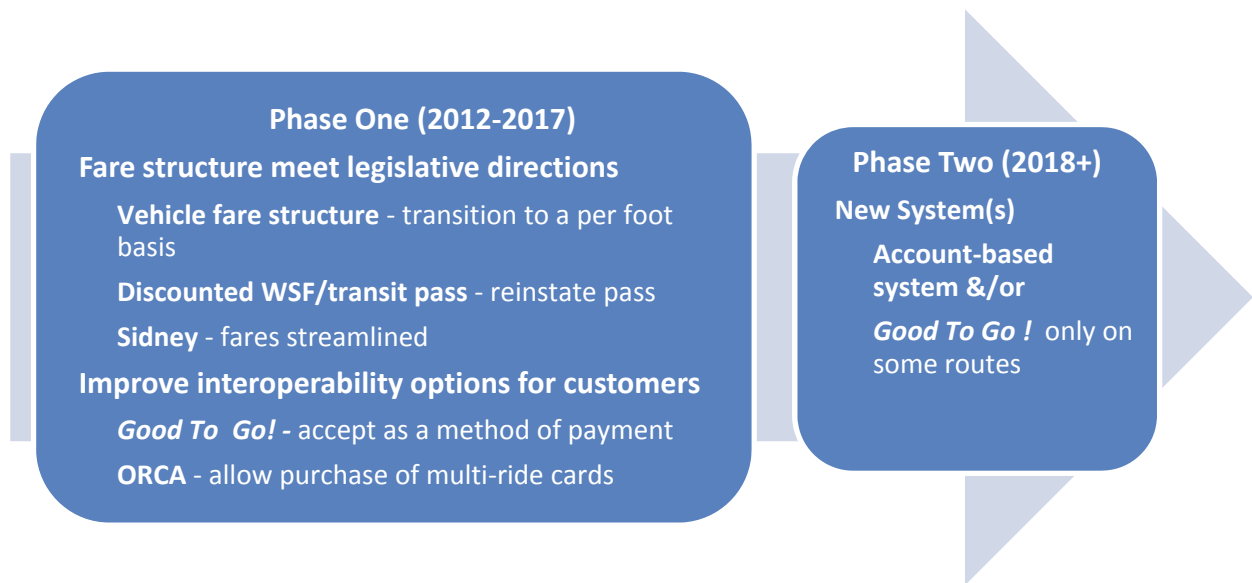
Phase One (2012-2017)

Fare structure meet legislative directions

Vehicle fare structure - transition to a per foot basis

Discounted WSF/transit pass - reinstate pass

Sidney - fares streamlined

Improve interoperability options for customers

Good To Go! - accept as a method of payment

ORCA - allow purchase of multi-ride cards

Phase Two (2018+)

New System(s)

Account-based system &/or

Good To Go ! only on some routes